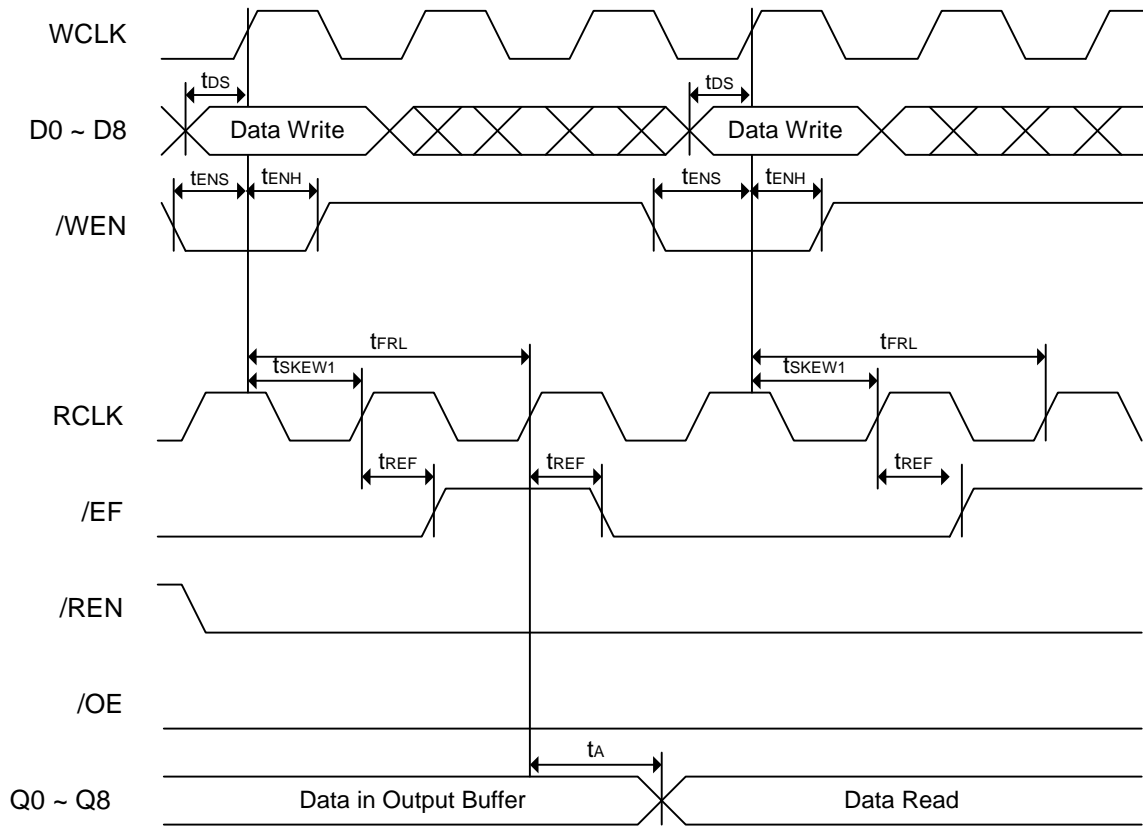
WCLK

$t_{DS}$

$t_{DS}$

D0 ~ D8

Data Write

Data Write

$t_{ENS}$

$t_{ENH}$

$t_{ENS}$

$t_{ENH}$

/WEN

$t_{FRL}$

$t_{FRL}$

$t_{SKEW1}$

$t_{SKEW1}$

RCLK

$t_{REF}$

$t_{REF}$

$t_{REF}$

/EF

/REN

/OE

$t_A$

Q0 ~ Q8

Data in Output Buffer

Data Read